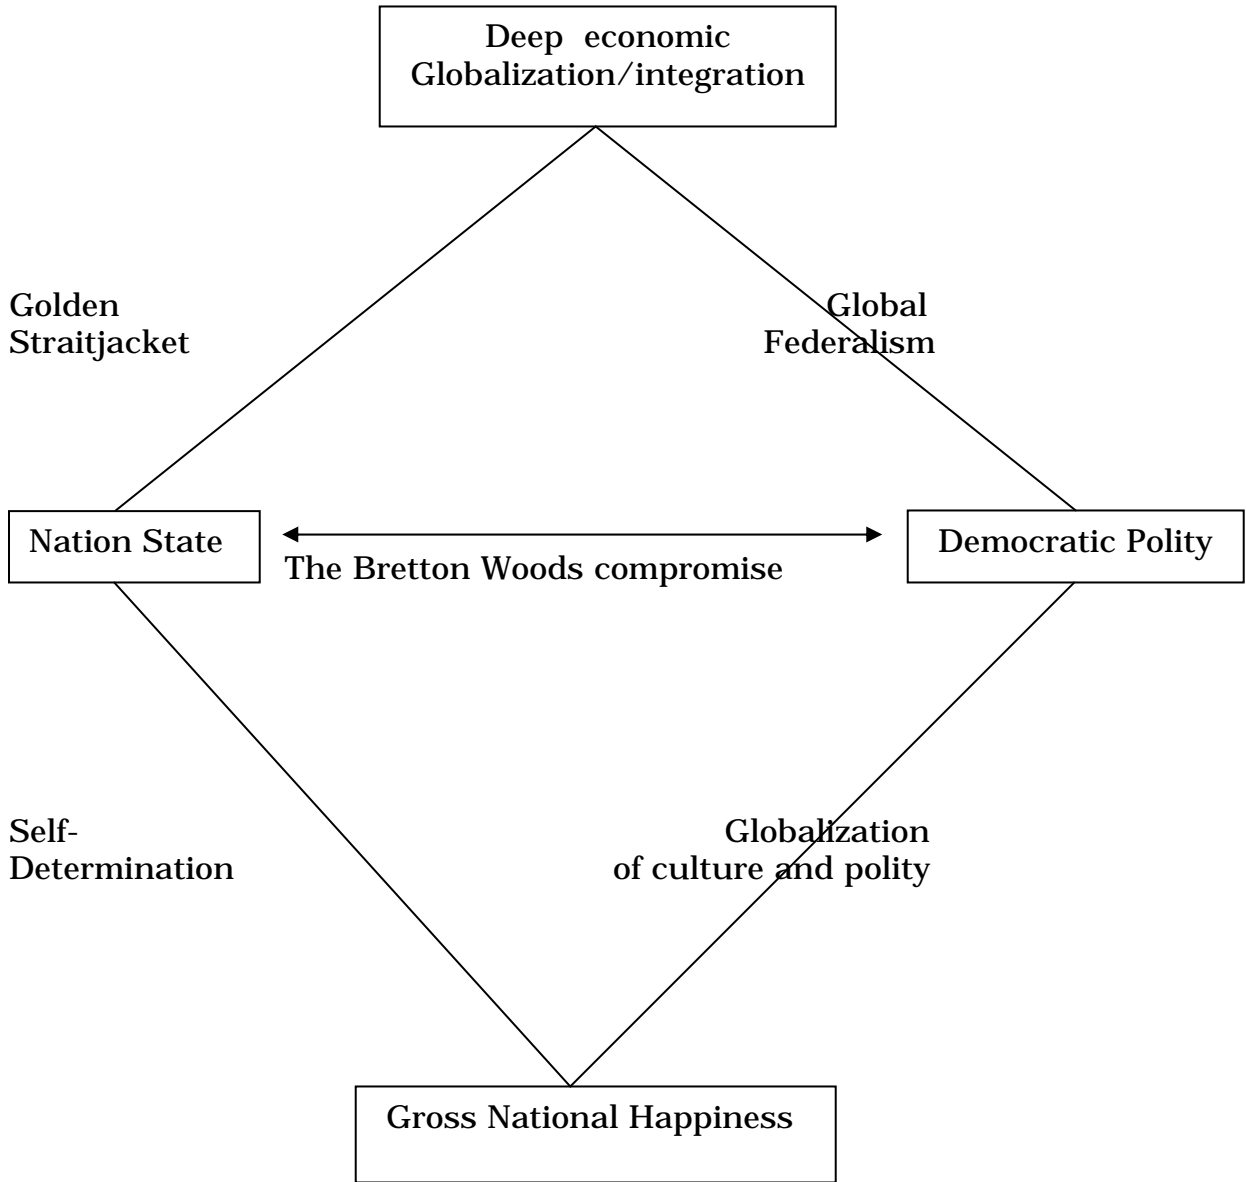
Deep economic Globalization/integration

Golden Straitjacket

Global Federalism

Nation State

The Bretton Woods compromise

Democratic Polity

Self-Determination

Globalization of culture and polity

Gross National Happiness